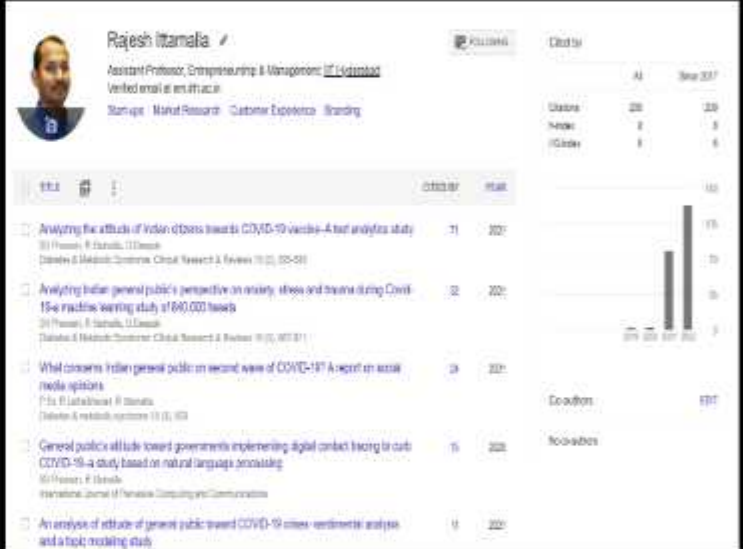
Rajesh Ittamalla

Assistant Professor, Entrepreneurship & Management, IIT Hyderabad
Verified email at em.iith.ac.in
Start-ups Market Research Customer Experience Branding

FOLLOWING

Cited by

| | All | Since 2017 |
|---|---|---|
| Citations | 206 | 206 |
| h-index | 8 | 8 |
| i10-index | 6 | 6 |

TITLE CITED BY YEAR

Analyzing the attitude of Indian citizens towards COVID-19 vaccine–A text analytics study
DS Praveen, R Ittamalla, G Deepak
Diabetes & Metabolic Syndrome: Clinical Research & Reviews 15 (2), 595-599
71 2021

Analyzing Indian general public's perspective on anxiety, stress and trauma during Covid-19-a machine learning study of 840,000 tweets
SV Praveen, R Ittamalla, G Deepak
Diabetes & Metabolic Syndrome: Clinical Research & Reviews 15 (3), 667-671
32 2021

What concerns Indian general public on second wave of COVID-19? A report on social media opinions
P Sv, R Lathabhavan, R Ittamalla
Diabetes & metabolic syndrome 15 (3), 829
24 2021

General public's attitude toward governments implementing digital contact tracing to curb COVID-19–a study based on natural language processing
SV Praveen, R Ittamalla
International Journal of Pervasive Computing and Communications
15 2020

An analysis of attitude of general public toward COVID-19 crises–sentimental analysis and a topic modeling study
11 2021

150
75
50
25
0
2019 2020 2021 2022

Co-authors EDIT
No co-authors